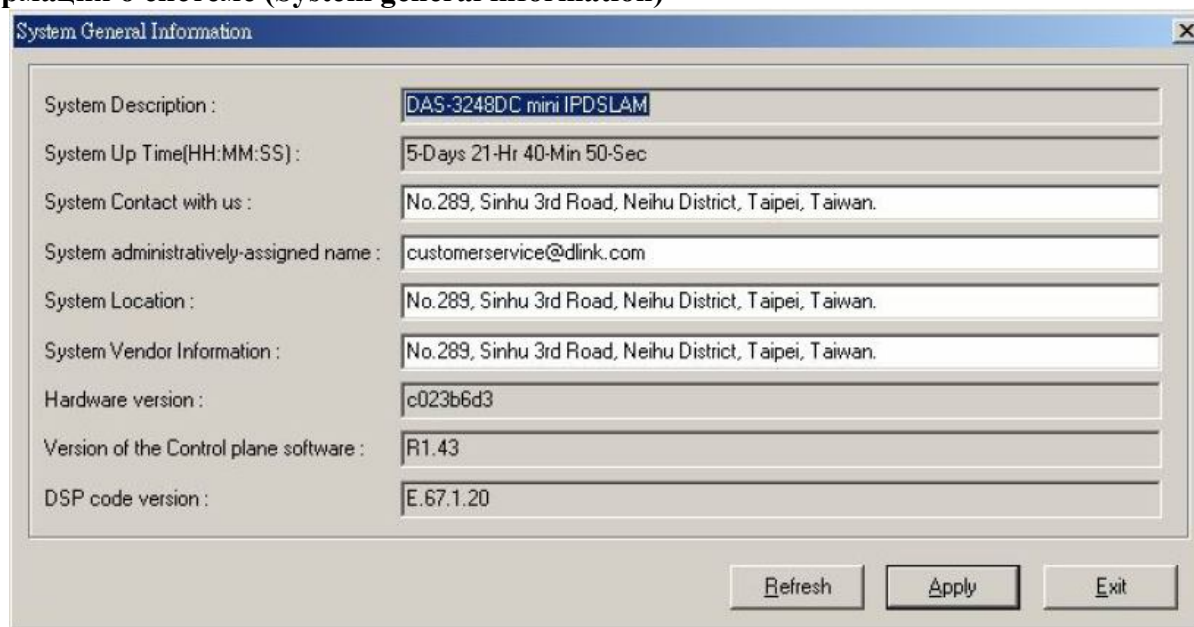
рмации о системе (System general information)

System General Information

System Description : DAS-3248DC mini IPDSLAM

System Up Time(HH:MM:SS) : 5-Days 21-Hr 40-Min 50-Sec

System Contact with us : No.289, Sinhu 3rd Road, Neihu District, Taipei, Taiwan.

System administratively-assigned name : customerservice@dlink.com

System Location : No.289, Sinhu 3rd Road, Neihu District, Taipei, Taiwan.

System Vendor Information : No.289, Sinhu 3rd Road, Neihu District, Taipei, Taiwan.

Hardware version : c023b6d3

Version of the Control plane software : R1.43

DSP code version : E.67.1.20

Refresh Apply Exit